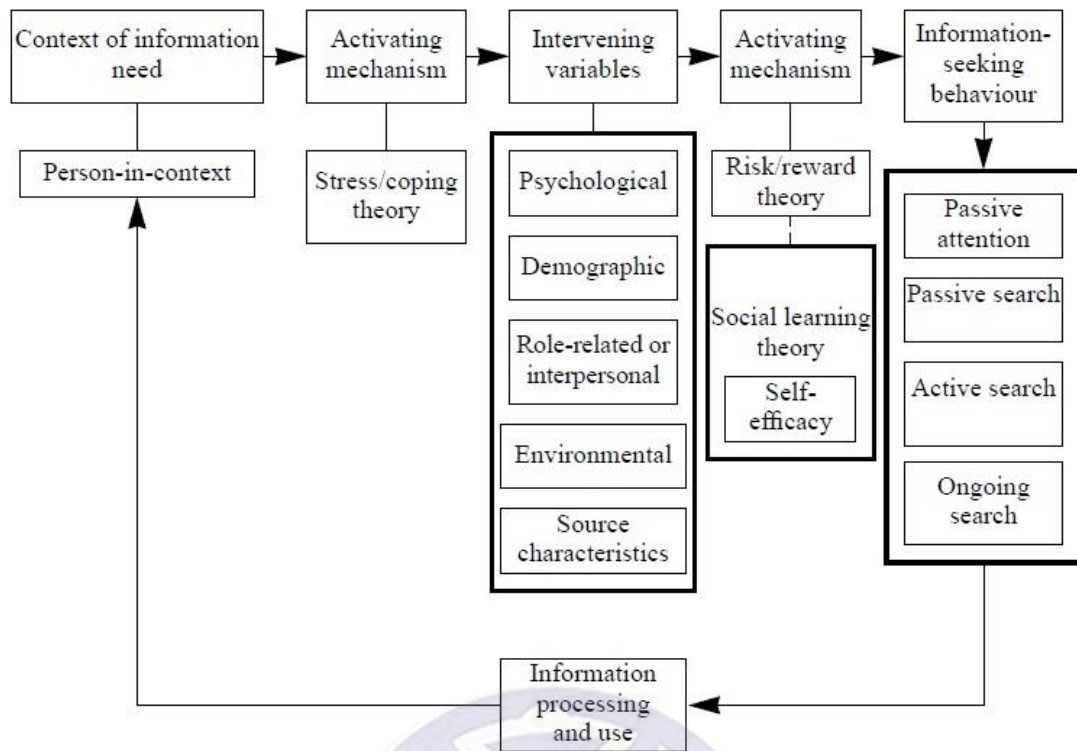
Context of information need

Activating mechanism

Intervening variables

Activating mechanism

Information-seeking behaviour

Person-in-context

Stress/coping theory

Psychological

Demographic

Role-related or interpersonal

Environmental

Source characteristics

Risk/reward theory

Social learning theory

Self-efficacy

Passive attention

Passive search

Active search

Ongoing search

Information processing and use